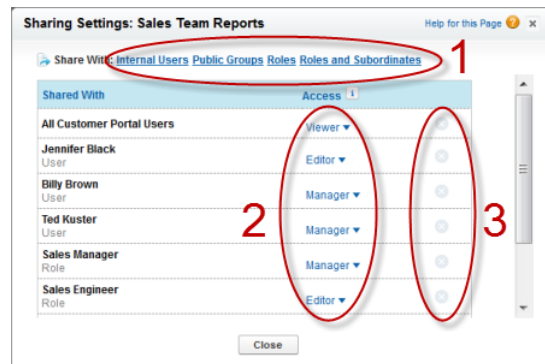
Sharing Settings: Sales Team Reports

Help for this Page

Share With: Internal Users Public Groups Roles Roles and Subordinates

1

| Shared With | Access |
|---|---|
| All Customer Portal Users | Viewer ▾ |
| Jennifer Black User | Editor ▾ |
| Billy Brown User | Manager ▾ |
| Ted Kuster User | Manager ▾ |
| Sales Manager Role | Manager ▾ |
| Sales Engineer Role | Editor ▾ |

2

3

Close